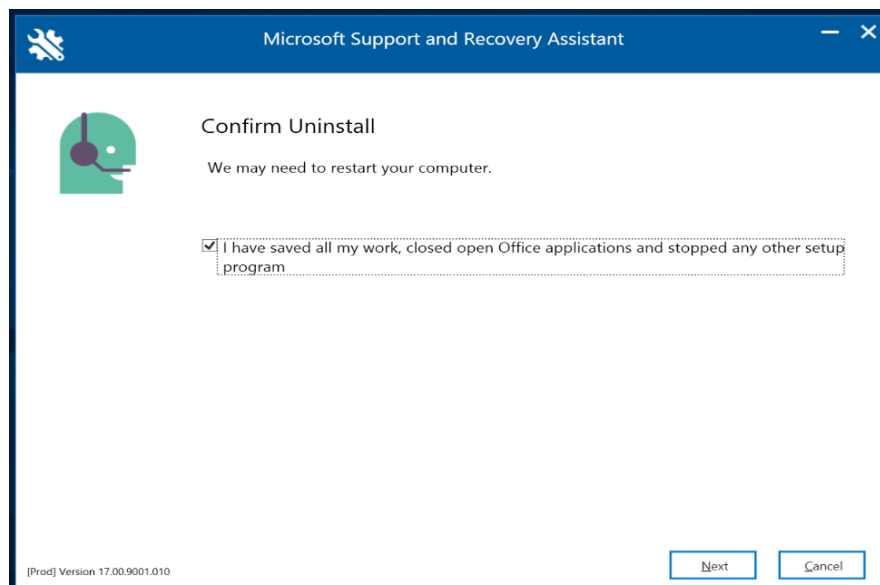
Microsoft Support and Recovery Assistant

Confirm Uninstall

We may need to restart your computer.

I have saved all my work, closed open Office applications and stopped any other setup program

[Prod] Version 17.00.9001.010

Next

Cancel